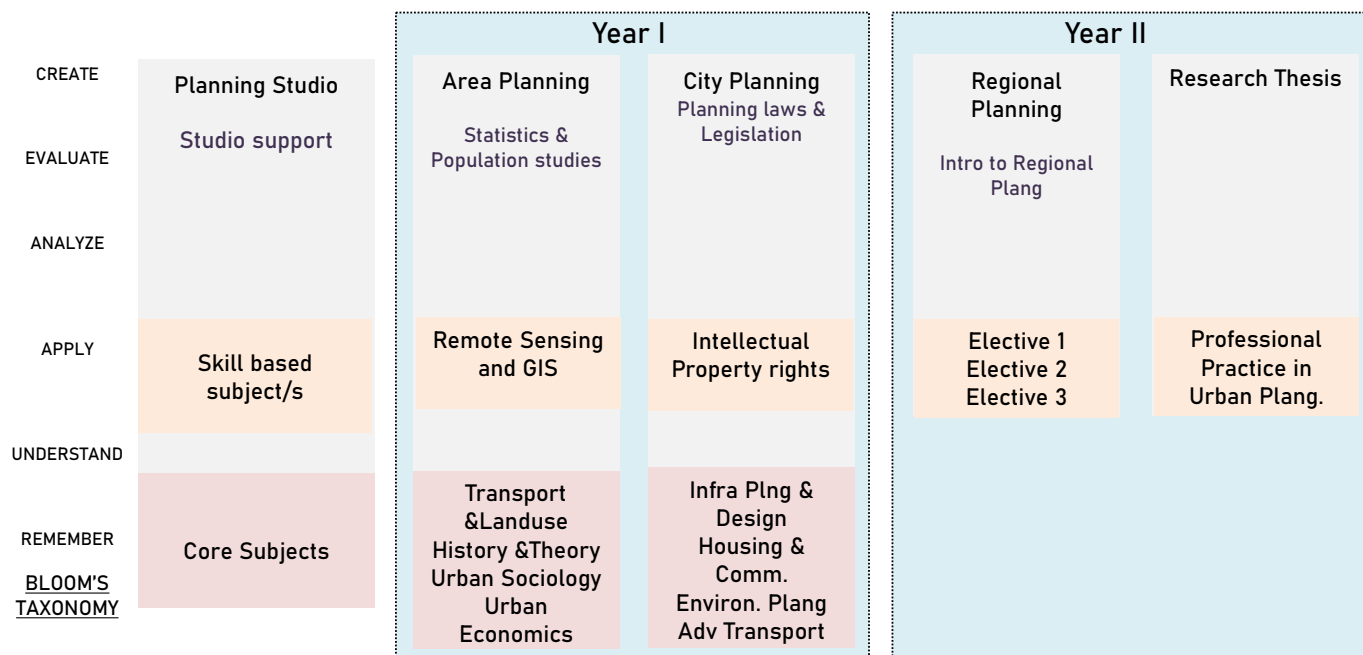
CREATE

EVALUATE

ANALYZE

APPLY

UNDERSTAND

REMEMBER

BLOOM'S TAXONOMY

Planning Studio

Studio support

Skill based subject/s

Core Subjects

Year I

Area Planning

Statistics & Population studies

Remote Sensing and GIS

Transport &Landuse History &Theory Urban Sociology Urban Economics

City Planning

Planning laws & Legislation

Intellectual Property rights

Infra Plng & Design Housing & Comm. Environ. Plang Adv Transport

Year II

Regional Planning

Intro to Regional Plang

Elective 1 Elective 2 Elective 3

Research Thesis

Professional Practice in Urban Plang.